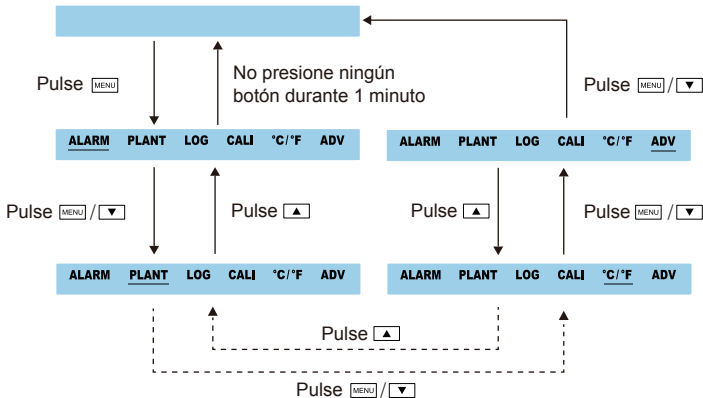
Pulse MENU

No presione ningún botón durante 1 minuto

Pulse MENU / ▼

ALARM PLANT LOG CALI °C/°F ADV

ALARM PLANT LOG CALI °C/°F ADV

Pulse MENU / ▼

Pulse ▲

Pulse ▲

Pulse MENU / ▼

ALARM PLANT LOG CALI °C/°F ADV

ALARM PLANT LOG CALI °C/°F ADV

Pulse ▲

Pulse MENU / ▼